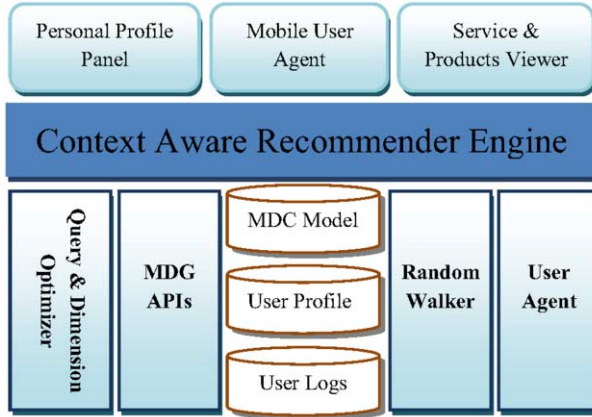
Personal Profile Panel

Mobile User Agent

Service & Products Viewer

Context Aware Recommender Engine

Query & Dimension Optimizer

MDG APIs

MDC Model

User Profile

User Logs

Random Walker

User Agent